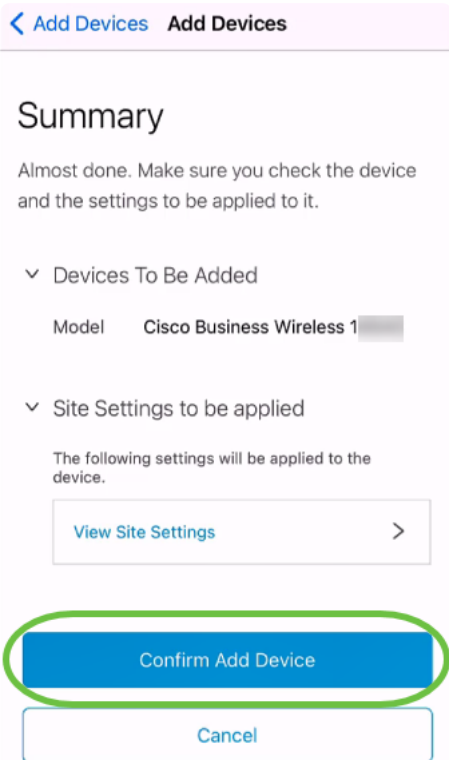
< Add Devices Add Devices

Summary

Almost done. Make sure you check the device and the settings to be applied to it.

Devices To Be Added

Model Cisco Business Wireless 1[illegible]

Site Settings to be applied

The following settings will be applied to the device.

View Site Settings >

Confirm Add Device

Cancel